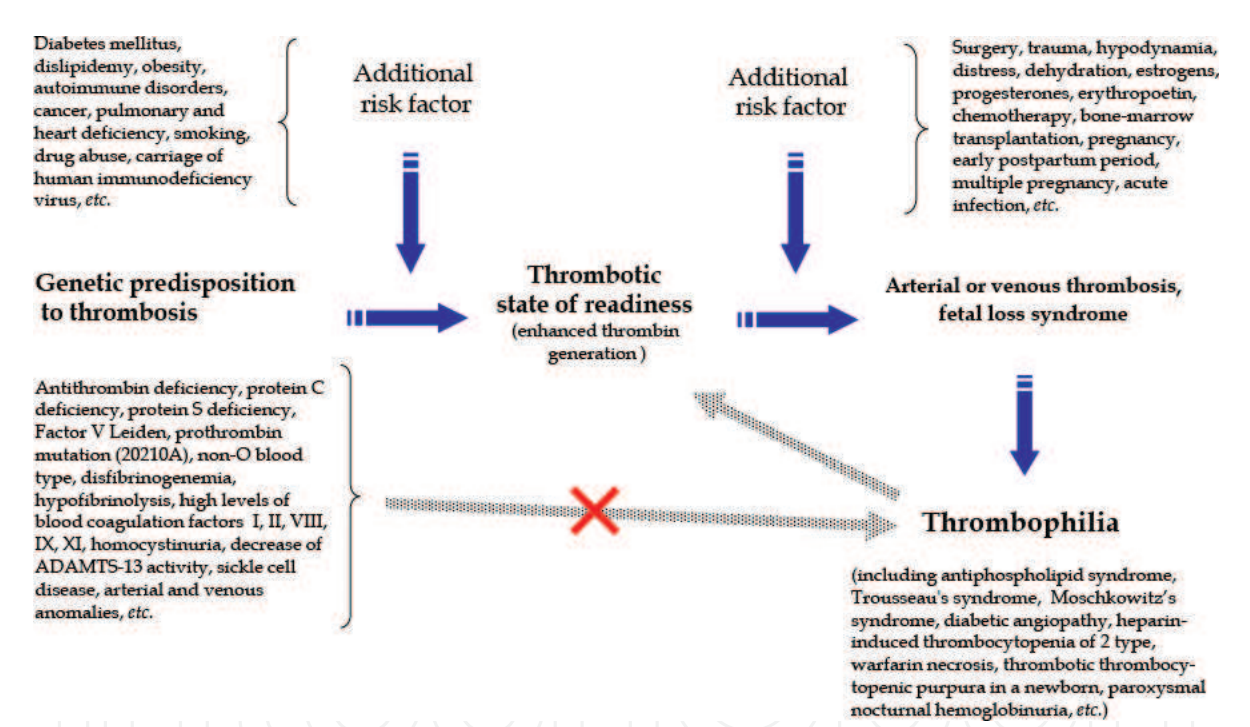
Diabetes mellitus, dislipidemy, obesity, autoimmune disorders, cancer, pulmonary and heart deficiency, smoking, drug abuse, carriage of human immunodeficiency virus, *etc*.

Additional risk factor

Additional risk factor

Surgery, trauma, hypodynamia, distress, dehydration, estrogens, progesterones, erythropoetin, chemotherapy, bone-marrow transplantation, pregnancy, early postpartum period, multiple pregnancy, acute infection, *etc*.

Genetic predisposition to thrombosis

Thrombotic state of readiness (enhanced thrombin generation )

Arterial or venous thrombosis, fetal loss syndrome

Antithrombin deficiency, protein C deficiency, protein S deficiency, Factor V Leiden, prothrombin mutation (20210A), non-O blood type, disfibrinogenemia, hypofibrinolysis, high levels of blood coagulation factors I, II, VIII, IX, XI, homocystinuria, decrease of ADAMTS-13 activity, sickle cell disease, arterial and venous anomalies, *etc*.

Thrombophilia

(including antiphospholipid syndrome, Trousseau's syndrome, Moschkowitz's syndrome, diabetic angiopathy, heparin-induced thrombocytopenia of 2 type, warfarin necrosis, thrombotic thrombocytopenic purpura in a newborn, paroxysmal nocturnal hemoglobinuria, *etc*.)